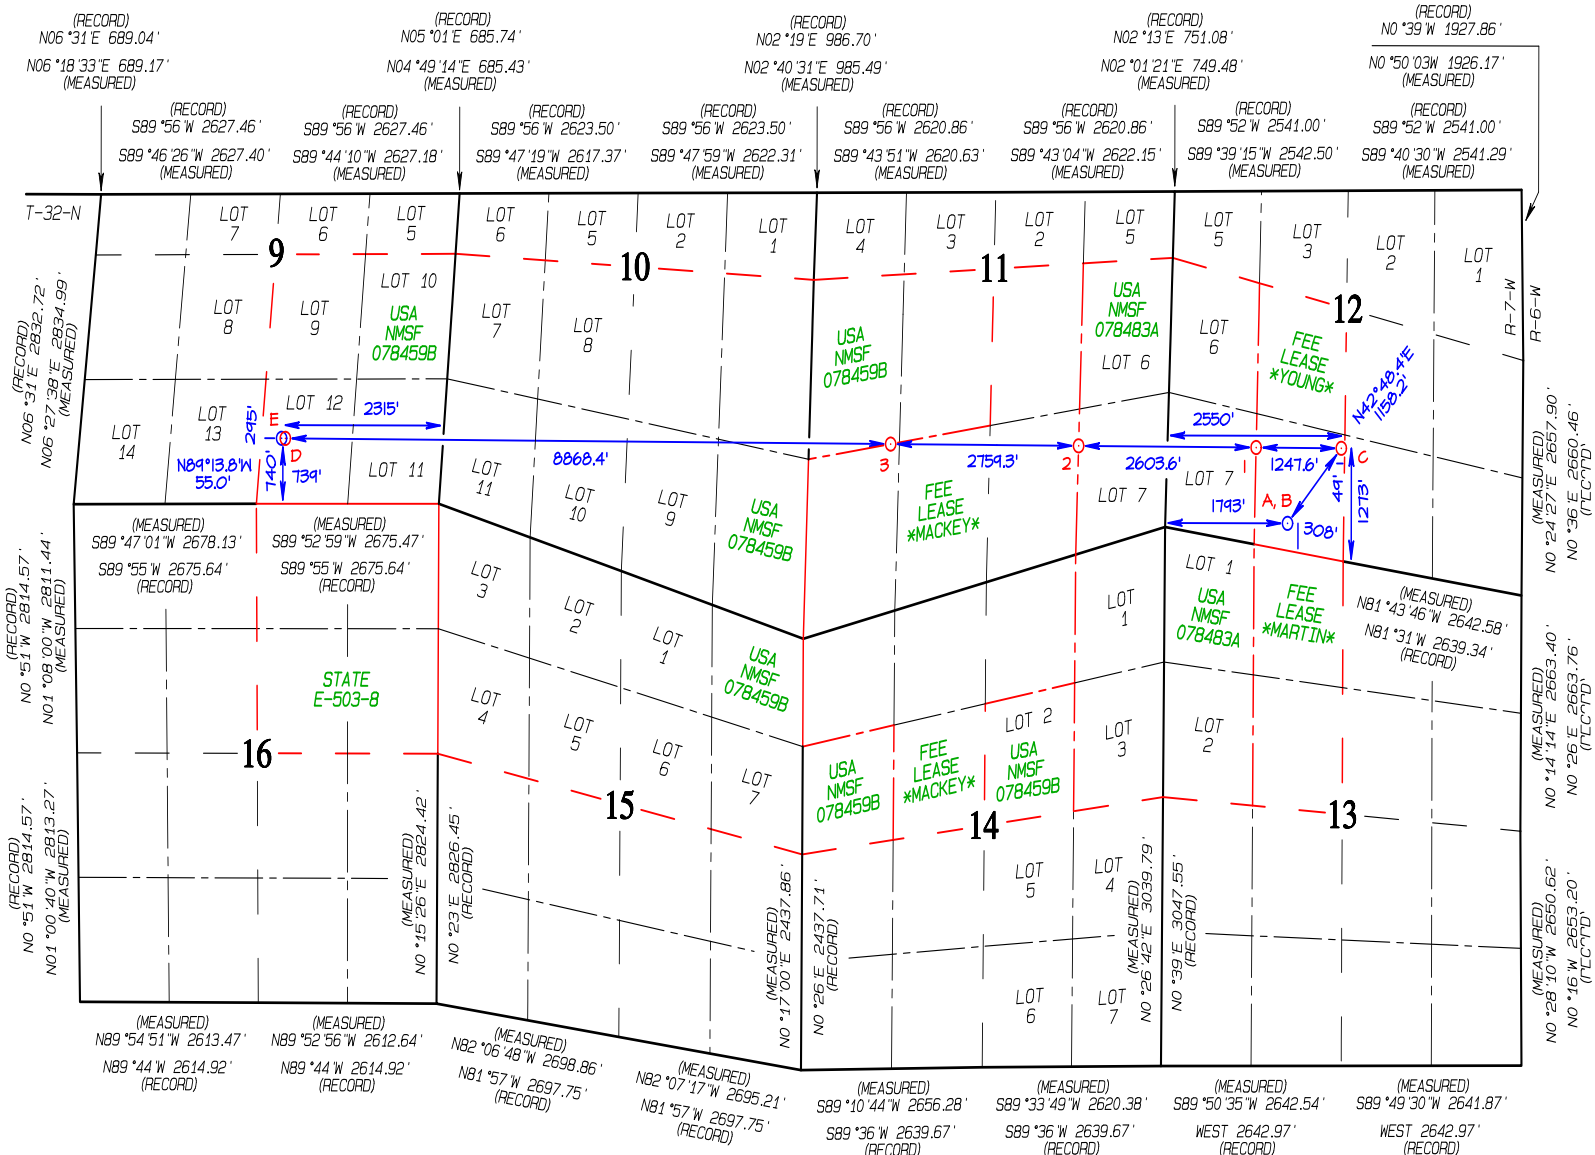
(RECORD)
N06 °31'E 689.04'
N06 °18'33"E 689.17'
(MEASURED)

(RECORD)
N05 °01'E 685.74'
N04 °49'14"E 685.43'
(MEASURED)

(RECORD)
N02 °19'E 986.70'
N02 °40'31"E 985.49'
(MEASURED)

(RECORD)
N02 °13'E 751.08'
N02 °01'21"E 749.48'
(MEASURED)

(RECORD)
N0 °39'W 1927.86'
N0 °50'03"W 1926.17'
(MEASURED)

(RECORD)
S89 °56'W 2627.46'
S89 °46'26"W 2627.40'
(MEASURED)

(RECORD)
S89 °56'W 2627.46'
S89 °44'10"W 2627.18'
(MEASURED)

(RECORD)
S89 °56'W 2623.50'
S89 °47'19"W 2617.37'
(MEASURED)

(RECORD)
S89 °56'W 2623.50'
S89 °47'59"W 2622.31'
(MEASURED)

(RECORD)
S89 °56'W 2620.86'
S89 °43'51"W 2620.63'
(MEASURED)

(RECORD)
S89 °56'W 2620.86'
S89 °43'04"W 2622.15'
(MEASURED)

(RECORD)
S89 °52'W 2541.00'
S89 °39'15"W 2542.50'
(MEASURED)

(RECORD)
S89 °52'W 2541.00'
S89 °40'30"W 2541.29'
(MEASURED)

T-32-N

LOT 7 LOT 6 LOT 5 LOT 6 LOT 5 LOT 2 LOT 1 LOT 4 LOT 3 LOT 2 LOT 5 LOT 5 LOT 3 LOT 2 LOT 1

9 10 11 12

LOT 10
LOT 8 LOT 9
USA NMSF 078459B
LOT 7 LOT 8
USA NMSF 078459B
USA NMSF 078483A
LOT 6
LOT 6
FEE LEASE *YOUNG*
R-7-W R-6-W

(RECORD)
N06 °31'E 2832.72'
N06 °27'38"E 2834.99'
(MEASURED)

LOT 12 2315'
LOT 13
LOT 14
295'
E
D
N89°13.8'W 55.0'
740'
739'
LOT 11
8868.4'
3
2759.3'
2
2603.6'
2550'
1247.6'
N42°48.4'E 1158.2'
C
49'
1273'
1793'
A, B
308'
LOT 11 LOT 10 LOT 9
USA NMSF 078459B
FEE LEASE *MACKEY*
LOT 7
LOT 7

(MEASURED)
S89 °47'01"W 2678.13'
S89 °55'W 2675.64'
(RECORD)

(MEASURED)
S89 °52'59"W 2675.47'
S89 °55'W 2675.64'
(RECORD)

(MEASURED)
N0 °24'27"E 2657.90'
N0 °36'E 2660.46'
("LC"D)

(RECORD)
N0 °51'W 2814.57'
N01 °08'00"W 2811.44'
(MEASURED)

LOT 3 LOT 2 LOT 1
USA NMSF 078459B
LOT 1
LOT 1
USA NMSF 078483A
FEE LEASE *MARTIN*

(MEASURED)
N81 °43'46"W 2642.58'
N81 °31'W 2639.34'
(RECORD)

STATE E-503-8
16
LOT 4 LOT 5 LOT 6 LOT 7
15
USA NMSF 078459B
FEE LEASE *MACKEY*
LOT 2
USA NMSF 078459B
LOT 3
LOT 2
14
13

(MEASURED)
N0 °14'14"E 2663.40'
N0 °26'E 2663.76'
("LC"D)

(RECORD)
N0 °51'W 2814.57'
N01 °00'40"W 2813.27'
(MEASURED)

(MEASURED)
N0 °15'26"E 2824.42'
N0 °23'E 2826.45'
(RECORD)

(MEASURED)
N0 °17'00"E 2437.86'
N0 °26'E 2437.71'
(RECORD)

LOT 5 LOT 4

(MEASURED)
N0 °26'42"E 3039.79'
N0 °39'E 3047.55'
(RECORD)

LOT 6 LOT 7

(MEASURED)
N0 °28'10"W 2650.62'
N0 °16'W 2653.20'
("LC"D)

(MEASURED)
N89 °54'51"W 2613.47'
N89 °44'W 2614.92'
(RECORD)

(MEASURED)
N89 °52'56"W 2612.64'
N89 °44'W 2614.92'
(RECORD)

(MEASURED)
N82 °06'48"W 2698.86'
N81 °57'W 2697.75'
(RECORD)

(MEASURED)
N82 °07'17"W 2695.21'
N81 °57'W 2697.75'
(RECORD)

(MEASURED)
S89 °10'44"W 2656.28'
S89 °36'W 2639.67'
(RECORD)

(MEASURED)
S89 °33'49"W 2620.38'
S89 °36'W 2639.67'
(RECORD)

(MEASURED)
S89 °50'35"W 2642.54'
WEST 2642.97'
(RECORD)

(MEASURED)
S89 °49'30"W 2641.87'
WEST 2642.97'
(RECORD)